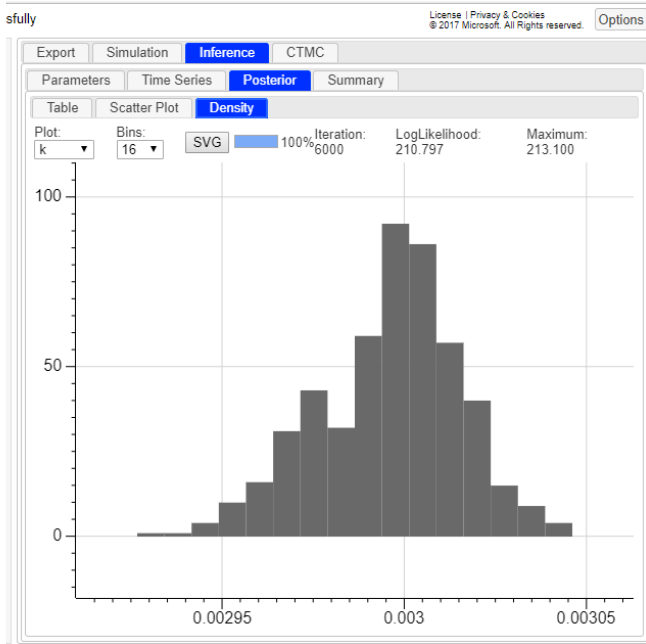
sfully

License | Privacy & Cookies
© 2017 Microsoft. All Rights reserved.

Options

Export Simulation Inference CTMC

Parameters Time Series Posterior Summary

Table Scatter Plot Density

Plot: k

Bins: 16

SVG 100%

Iteration: 6000

LogLikelihood: 210.797

Maximum: 213.100

100

50

0

0.00295

0.003

0.00305